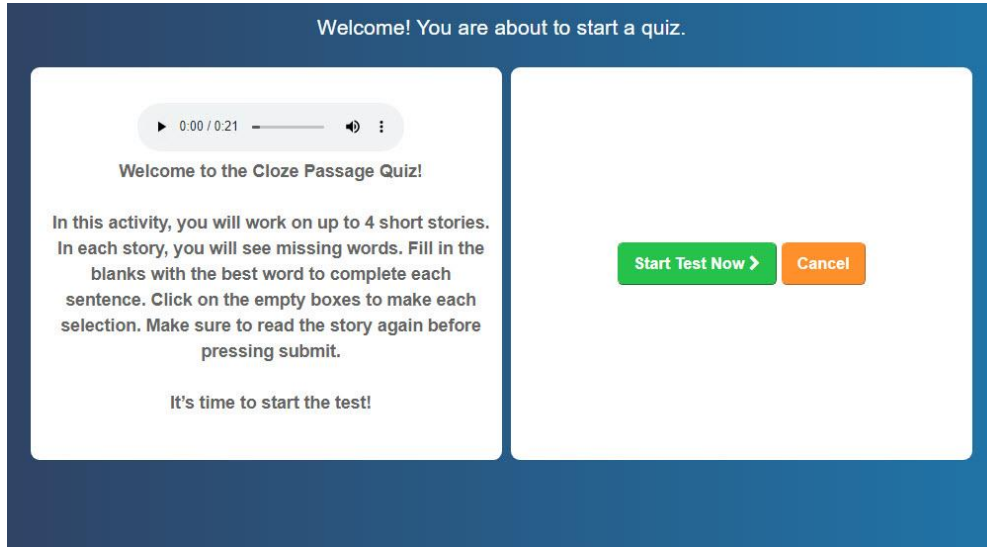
Welcome! You are about to start a quiz.

0:00 / 0:21

Welcome to the Cloze Passage Quiz!

In this activity, you will work on up to 4 short stories. In each story, you will see missing words. Fill in the blanks with the best word to complete each sentence. Click on the empty boxes to make each selection. Make sure to read the story again before pressing submit.

It's time to start the test!

Start Test Now >

Cancel